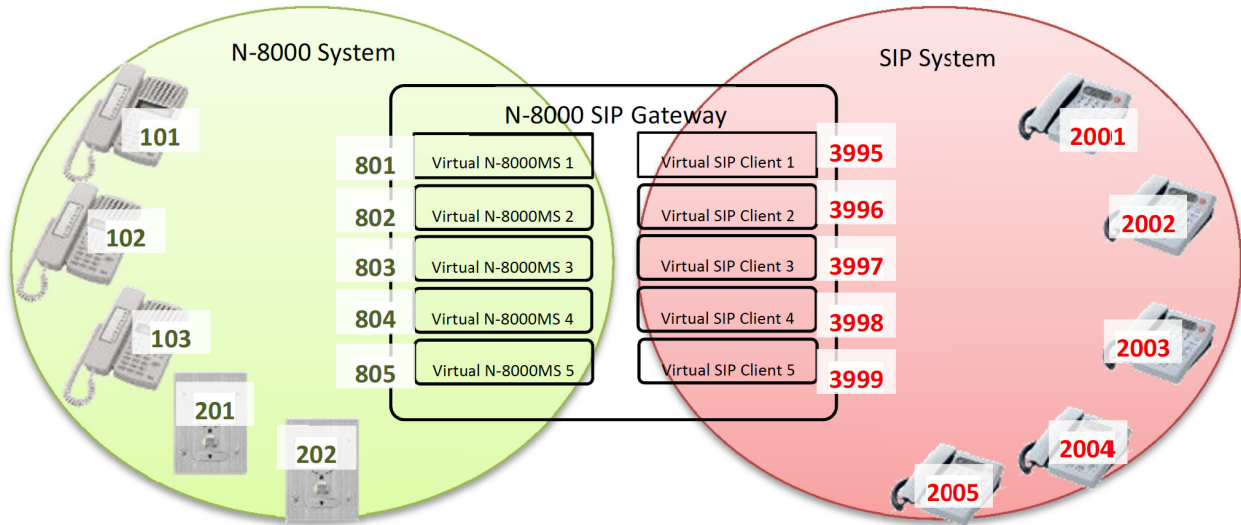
N-8000 System

SIP System

N-8000 SIP Gateway

101

102

103

201

202

801 Virtual N-8000MS 1

802 Virtual N-8000MS 2

803 Virtual N-8000MS 3

804 Virtual N-8000MS 4

805 Virtual N-8000MS 5

Virtual SIP Client 1 3995

Virtual SIP Client 2 3996

Virtual SIP Client 3 3997

Virtual SIP Client 4 3998

Virtual SIP Client 5 3999

2001

2002

2003

2004

2005